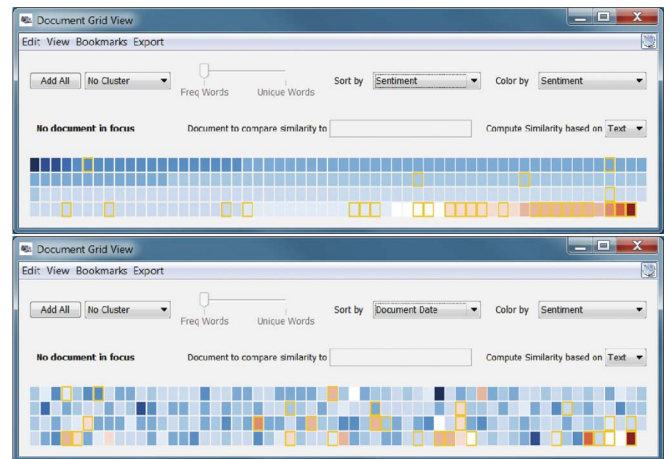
Document Grid View

Edit View Bookmarks Export

Add All No Cluster

Freq Words Unique Words

Sort by Sentiment

Color by Sentiment

No document in focus

Document to compare similarity to

Compute Similarity based on Text

Document Grid View

Edit View Bookmarks Export

Add All No Cluster

Freq Words Unique Words

Sort by Document Date

Color by Sentiment

No document in focus

Document to compare similarity to

Compute Similarity based on Text